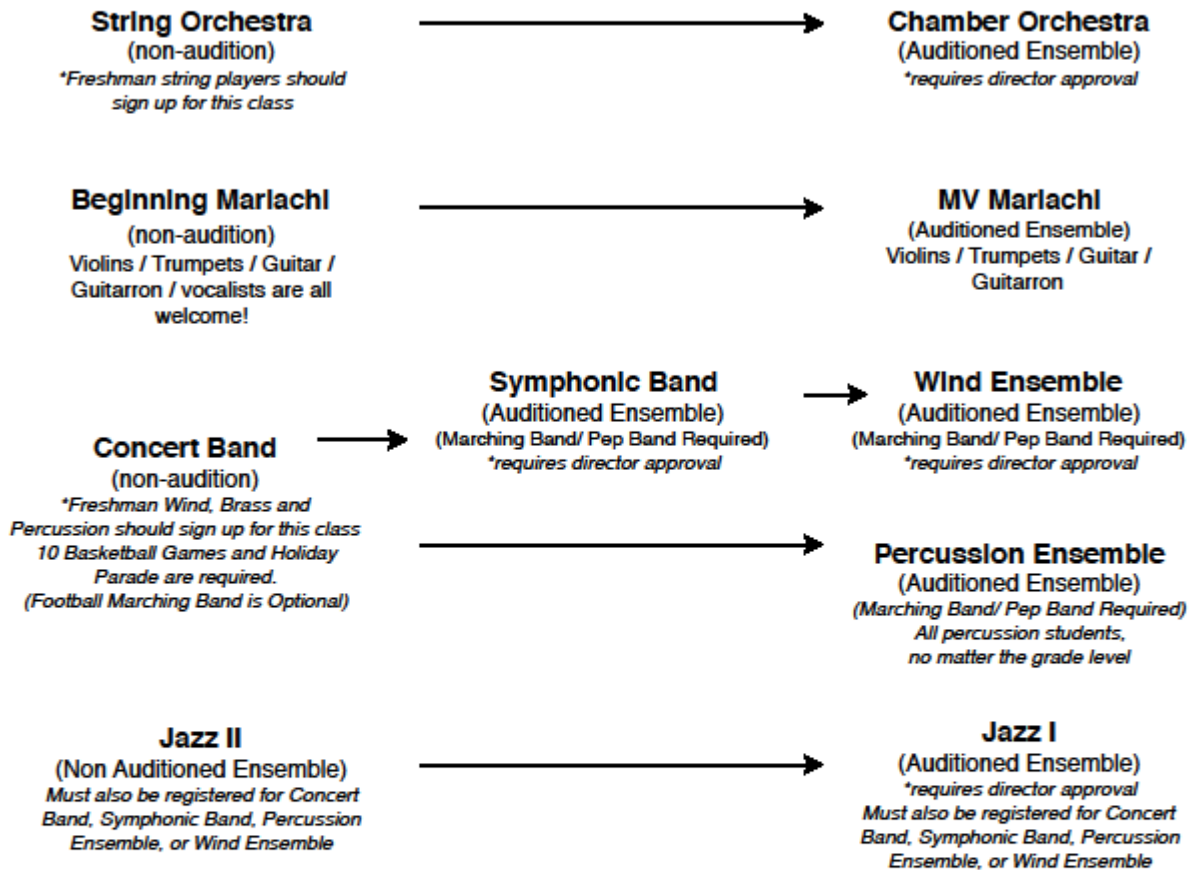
String Orchestra
(non-audition)
*Freshman string players should sign up for this class

Chamber Orchestra
(Auditioned Ensemble)
*requires director approval

Beginning Mariachi
(non-audition)
Violins / Trumpets / Guitar / Guitarron / vocalists are all welcome!

MV Mariachi
(Auditioned Ensemble)
Violins / Trumpets / Guitar / Guitarron

Concert Band
(non-audition)
*Freshman Wind, Brass and Percussion should sign up for this class
10 Basketball Games and Holiday Parade are required.
(Football Marching Band is Optional)

Symphonic Band
(Auditioned Ensemble)
(Marching Band/ Pep Band Required)
*requires director approval

Wind Ensemble
(Auditioned Ensemble)
(Marching Band/ Pep Band Required)
*requires director approval

Percussion Ensemble
(Auditioned Ensemble)
(Marching Band/ Pep Band Required)
All percussion students, no matter the grade level

Jazz II
(Non Auditioned Ensemble)
Must also be registered for Concert Band, Symphonic Band, Percussion Ensemble, or Wind Ensemble

Jazz I
(Auditioned Ensemble)
*requires director approval
Must also be registered for Concert Band, Symphonic Band, Percussion Ensemble, or Wind Ensemble